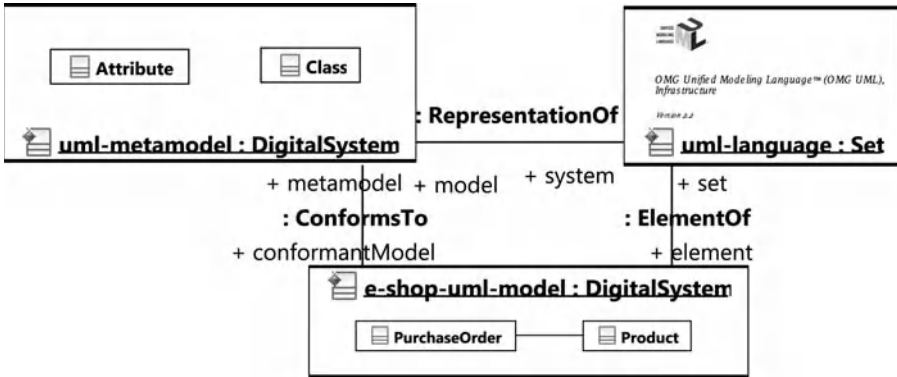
Attribute

Class

uml-metamodel : DigitalSystem

: RepresentationOf

OMG Unified Modeling Language™ (OMG UML), Infrastructure

Version 2.2

uml-language : Set

+ metamodel + model

+ system

+ set

: ConformsTo

: ElementOf

+ conformantModel

+ element

e-shop-uml-model : DigitalSystem

PurchaseOrder

Product